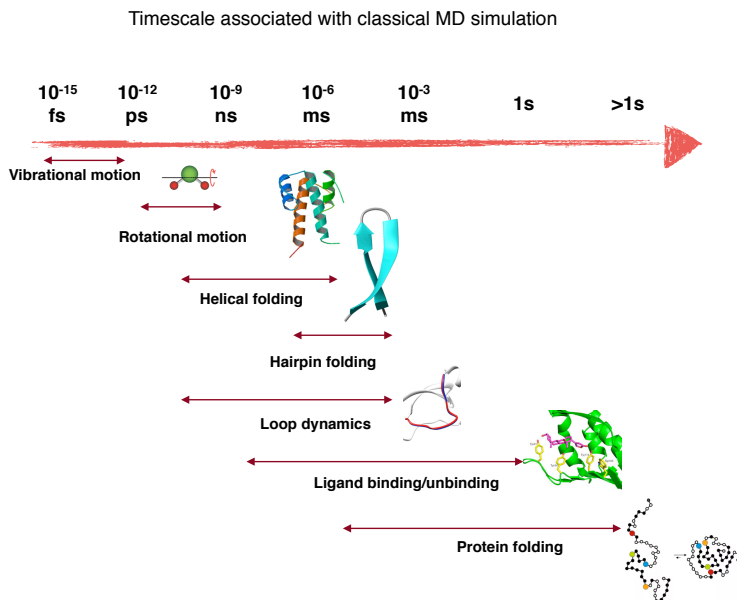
Timescale associated with classical MD simulation

$10^{-15}$ fs
$10^{-12}$ ps
$10^{-9}$ ns
$10^{-6}$ ms
$10^{-3}$ ms
1s
>1s

Vibrational motion

Rotational motion

Helical folding

Hairpin folding

Loop dynamics

Ligand binding/unbinding

Protein folding